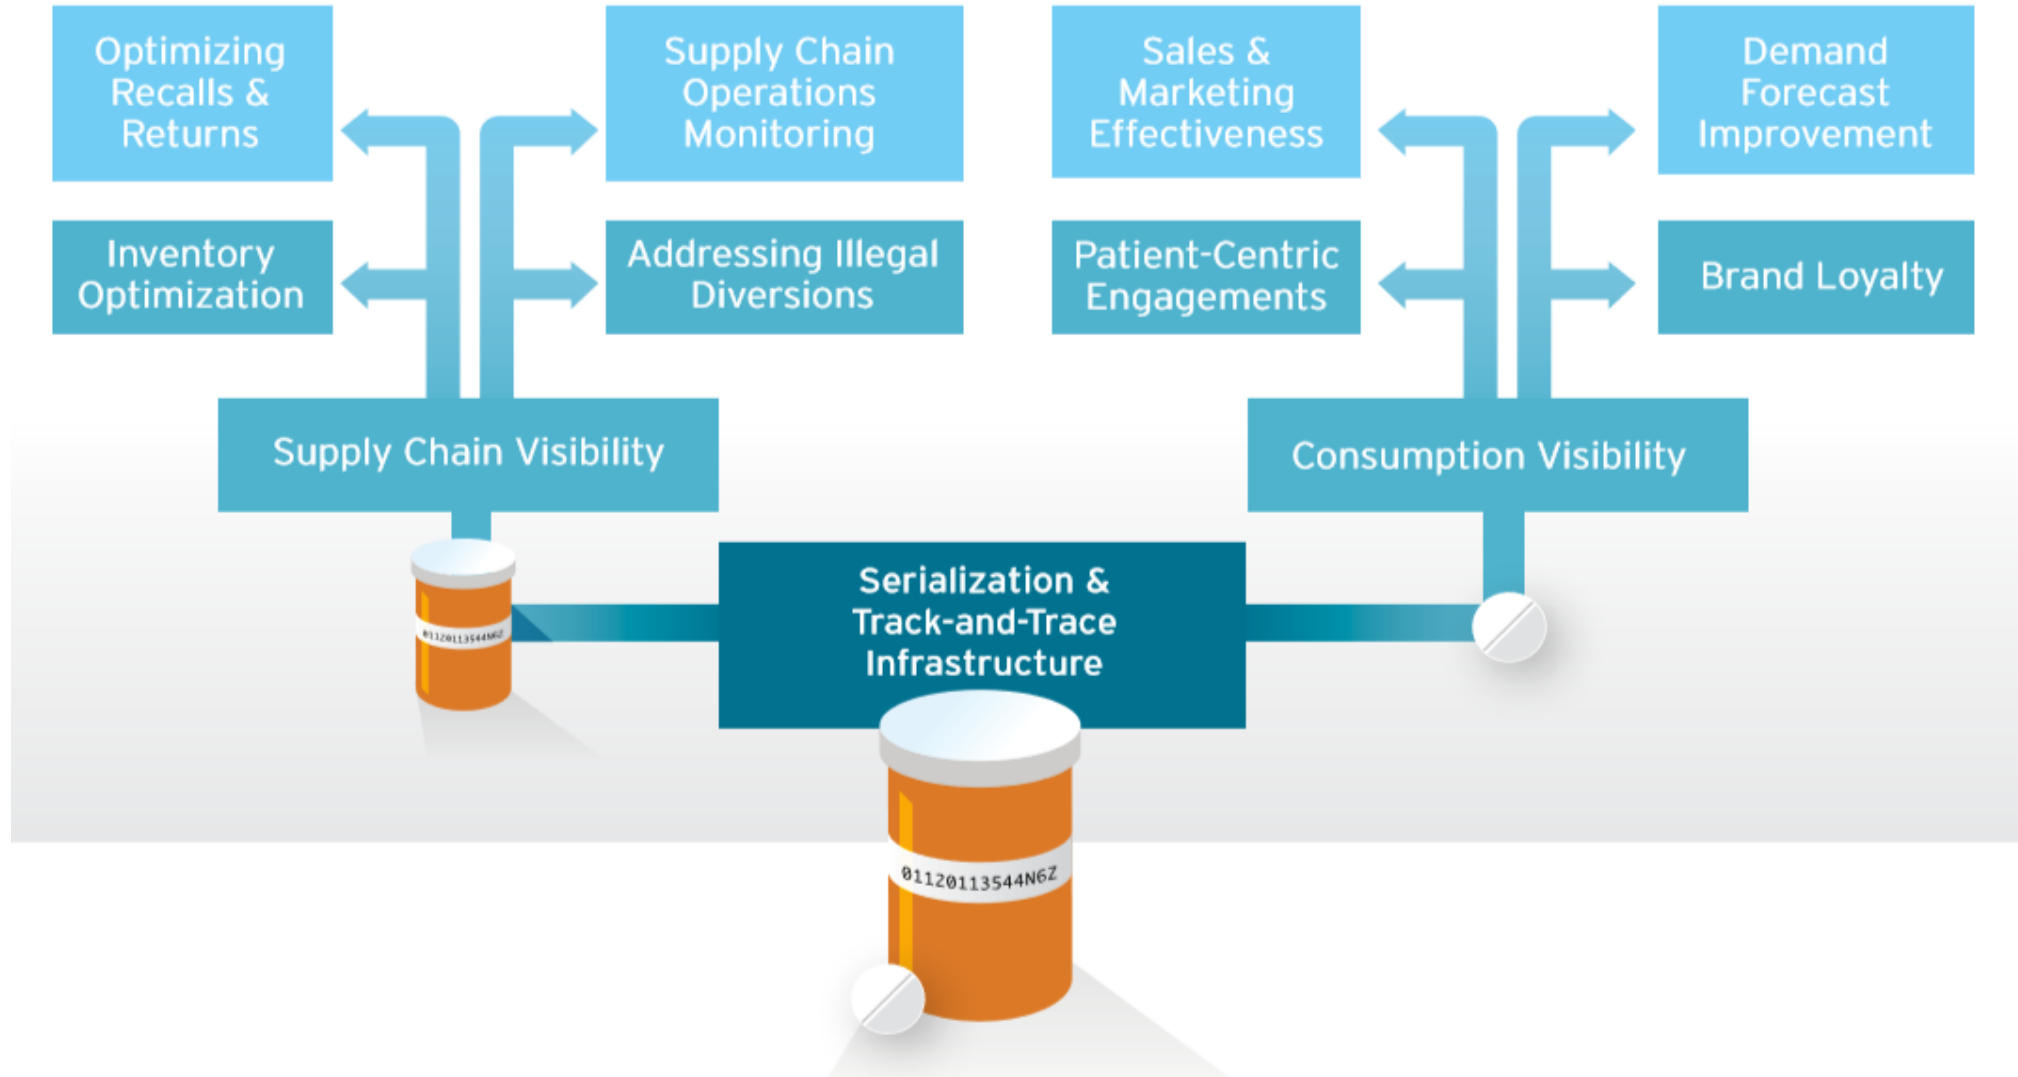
Optimizing Recalls & Returns

Supply Chain Operations Monitoring

Sales & Marketing Effectiveness

Demand Forecast Improvement

Inventory Optimization

Addressing Illegal Diversions

Patient-Centric Engagements

Brand Loyalty

Supply Chain Visibility

Consumption Visibility

011201135446Z

Serialization & Track-and-Trace Infrastructure

01120113544N6Z